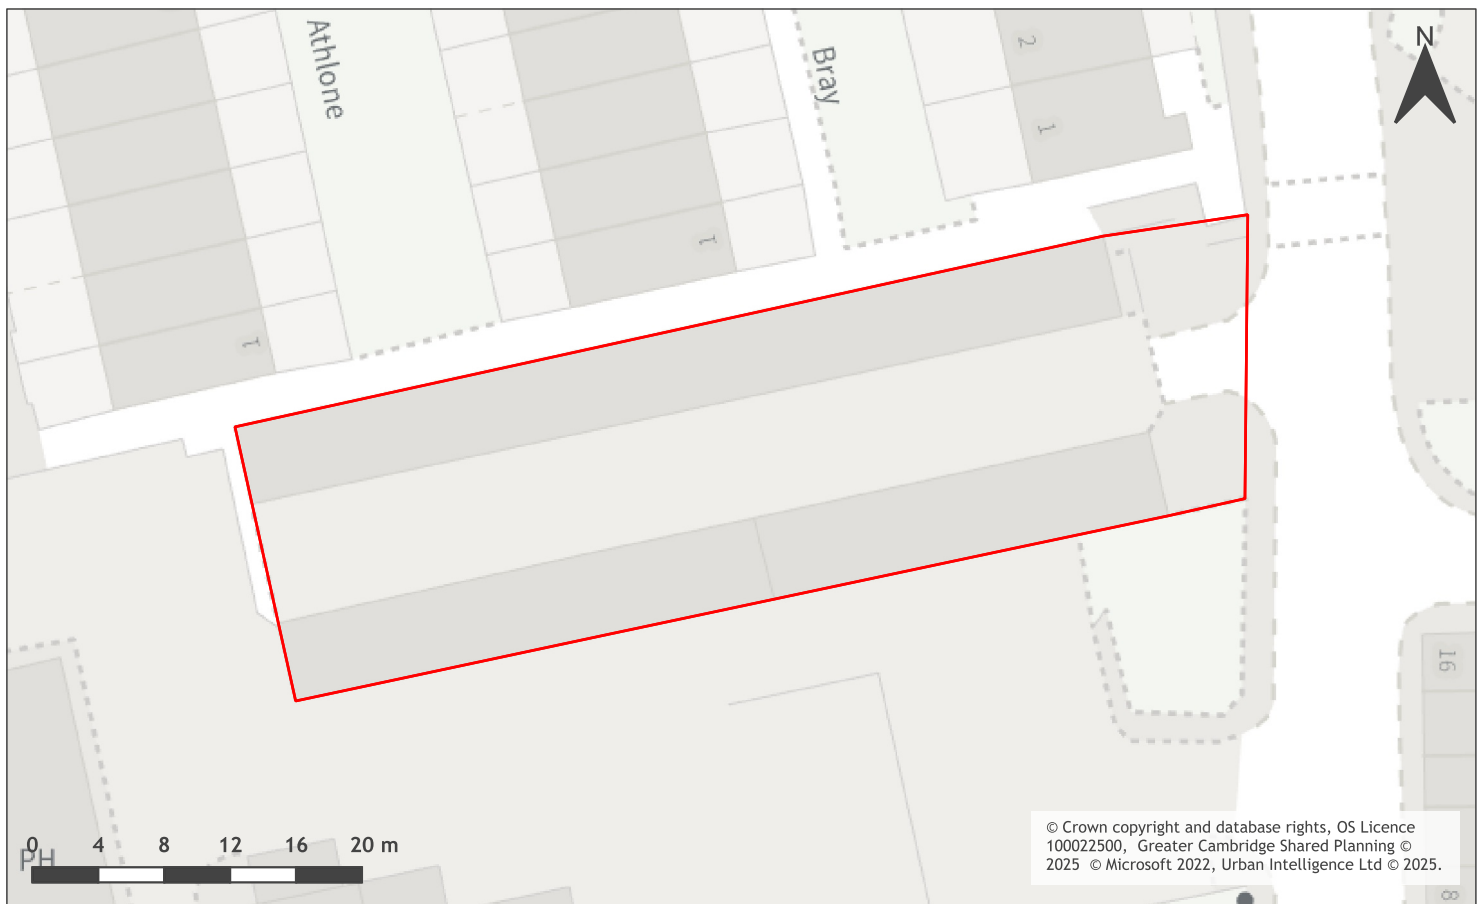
Athlone

Bray

2

1

1

1

N

16

8

PH

0 4 8 12 16 20 m

© Crown copyright and database rights, OS Licence 100022500, Greater Cambridge Shared Planning © 2025 © Microsoft 2022, Urban Intelligence Ltd © 2025.